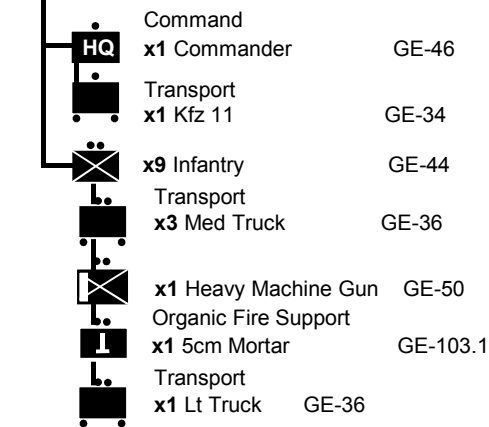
HQ

Command
**x1** Commander GE-46

Transport
**x1** Kfz 11 GE-34

**x9** Infantry GE-44

Transport
**x3** Med Truck GE-36

**x1** Heavy Machine Gun GE-50

Organic Fire Support
**x1** 5cm Mortar GE-103.1

Transport
**x1** Lt Truck GE-36